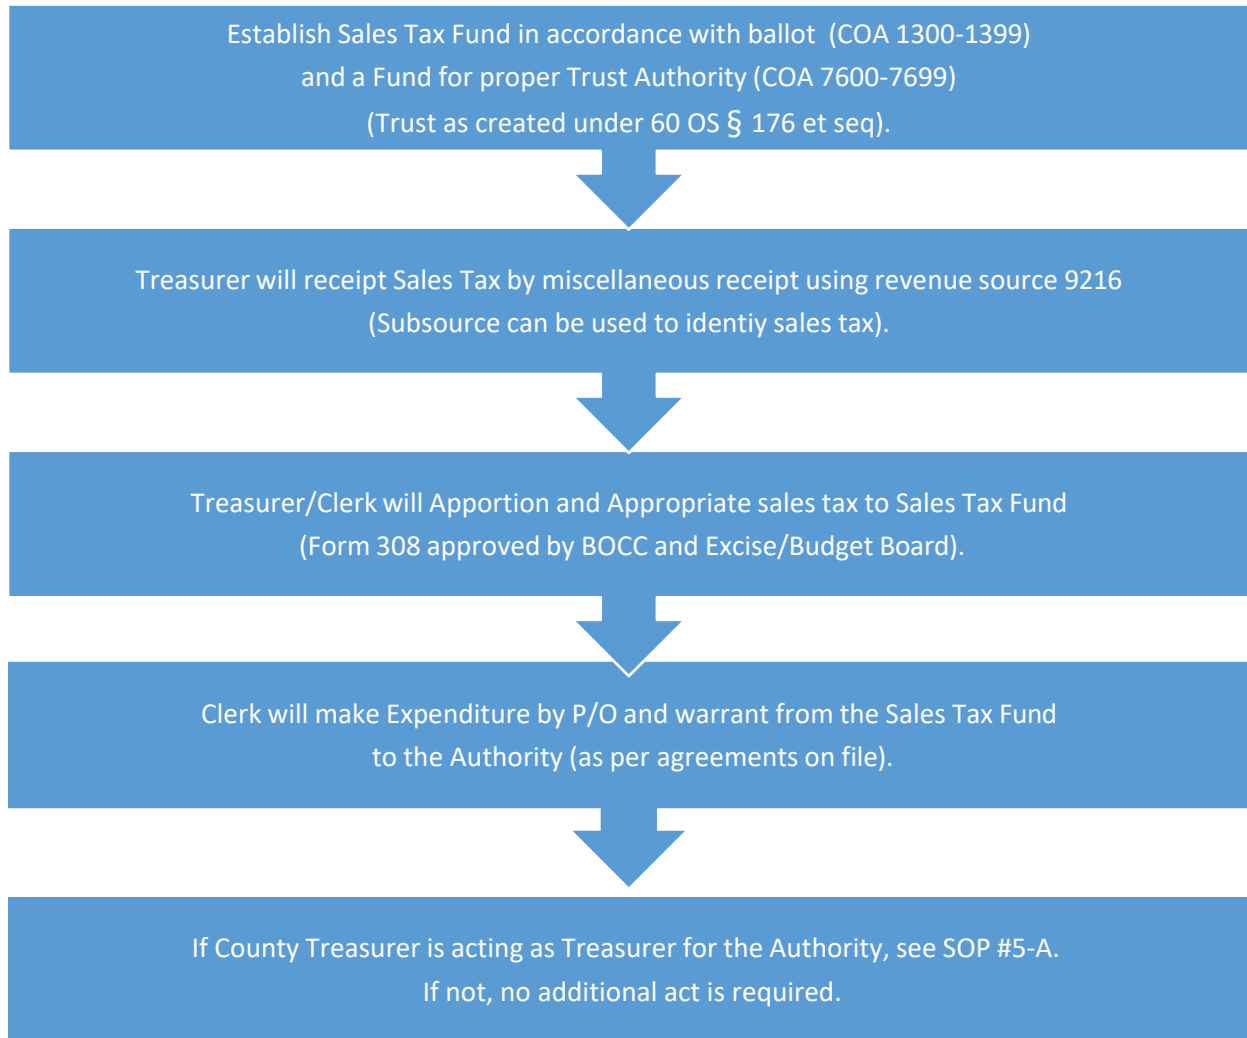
Establish Sales Tax Fund in accordance with ballot (COA 1300-1399) and a Fund for proper Trust Authority (COA 7600-7699) (Trust as created under 60 OS § 176 et seq).

Treasurer will receipt Sales Tax by miscellaneous receipt using revenue source 9216 (Subsource can be used to identiy sales tax).

Treasurer/Clerk will Apportion and Appropriate sales tax to Sales Tax Fund (Form 308 approved by BOCC and Excise/Budget Board).

Clerk will make Expenditure by P/O and warrant from the Sales Tax Fund to the Authority (as per agreements on file).

If County Treasurer is acting as Treasurer for the Authority, see SOP #5-A. If not, no additional act is required.